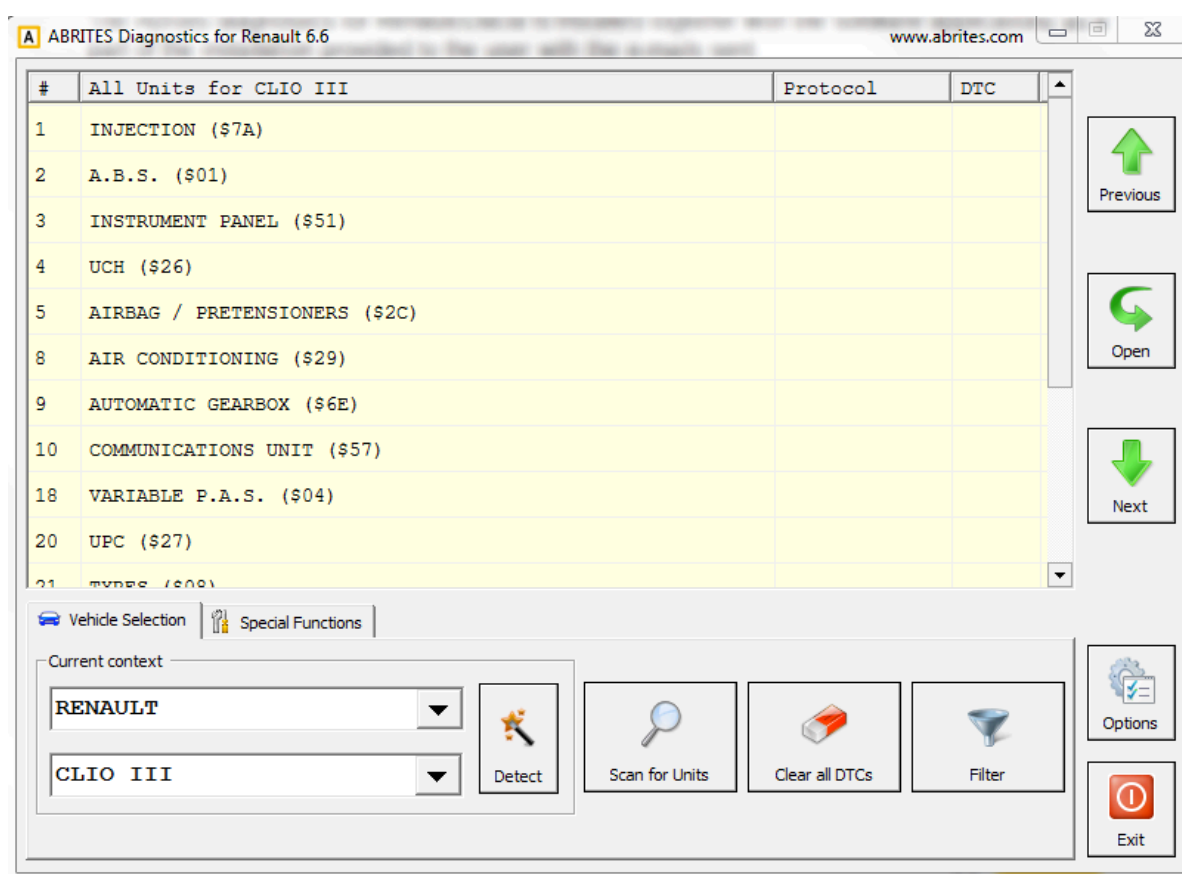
ABRITES Diagnostics for Renault 6.6

www.abrites.com

| # | All Units for CLIO III | Protocol | DTC |
|---|---|---|---|
| 1 | INJECTION (\$7A) | | |
| 2 | A.B.S. (\$01) | | |
| 3 | INSTRUMENT PANEL (\$51) | | |
| 4 | UCH (\$26) | | |
| 5 | AIRBAG / PRETENSIONERS (\$2C) | | |
| 8 | AIR CONDITIONING (\$29) | | |
| 9 | AUTOMATIC GEARBOX (\$6E) | | |
| 10 | COMMUNICATIONS UNIT (\$57) | | |
| 18 | VARIABLE P.A.S. (\$04) | | |
| 20 | UPC (\$27) | | |
| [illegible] | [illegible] | | |

Previous

Open

Next

Vehicle Selection

Special Functions

Current context

RENAULT

CLIO III

Detect

Scan for Units

Clear all DTCs

Filter

Options

Exit